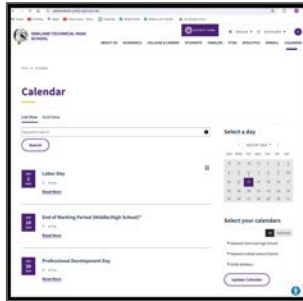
EMSLAND TECHNICAL HIGH SCHOOL

ABOUT US ACADEMICS COLLEGE & CAREER STUDENTS FAMILIES STEM ATHLETICS ENROLL CALENDAR

Calendar

List View Grid View

Search

Labor Day
Read More

End of Marking Period (Middle/High School)*
Read More

Professional Development Day
Read More

Select a day

Select your calendars

Update Calendar